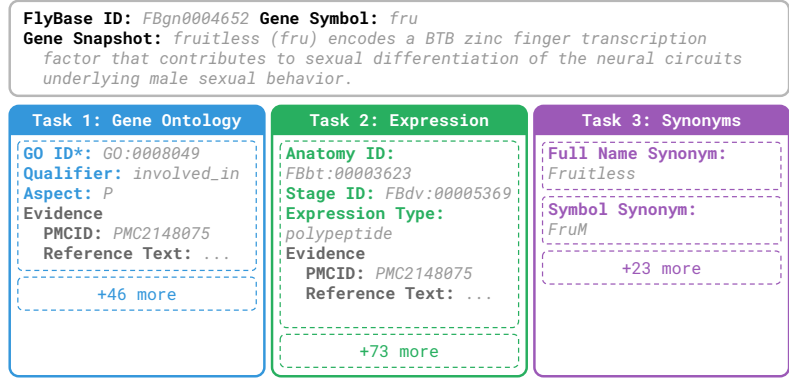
**FlyBase ID:** FBgn0004652 **Gene Symbol:** fru
**Gene Snapshot:** fruitless (fru) encodes a BTB zinc finger transcription factor that contributes to sexual differentiation of the neural circuits underlying male sexual behavior.

Task 1: Gene Ontology

GO ID*: GO:0008049
Qualifier: involved_in
Aspect: P
Evidence
PMCID: PMC2148075
Reference Text: ...

+46 more

Task 2: Expression

Anatomy ID: FBbt:00003623
Stage ID: FBdv:00005369
Expression Type: polypeptide
Evidence
PMCID: PMC2148075
Reference Text: ...

+73 more

Task 3: Synonyms

Full Name Synonym: Fruitless

Symbol Synonym: FruM

+23 more